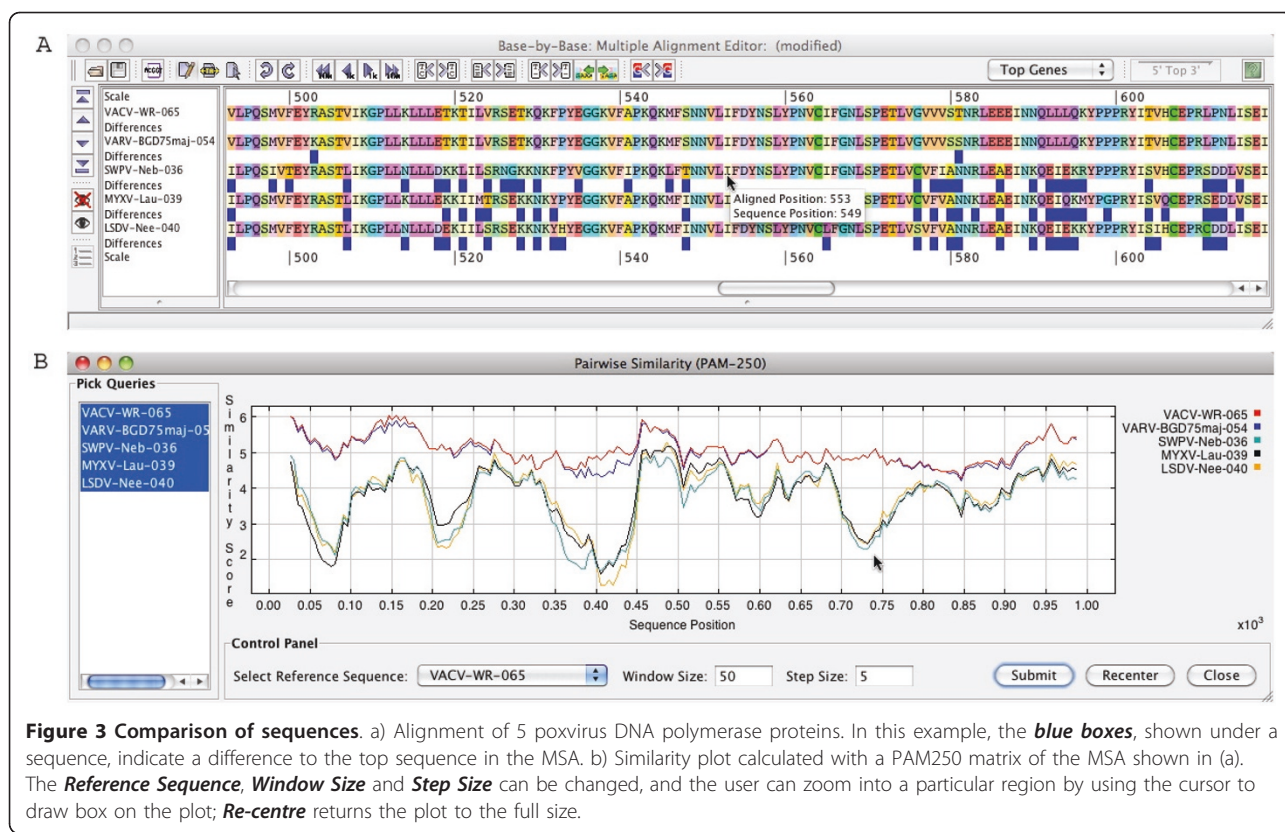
A

Base-by-Base: Multiple Alignment Editor: (modified)

Top Genes

5' Top 3'

Scale
VACV-WR-065
Differences
VARV-BGD75maj-054
Differences
SWPV-Neb-036
Differences
MYXV-Lau-039
Differences
LSDV-Nee-040
Differences
Scale

|500 |520 |540 |560 |580 |600

VLPQSMVFEYRASTVIKGPLLKLLLETKTILVRSETKQKFPYEGGKVFAPKQKMFSNNVLIFDYNSLYPNVCIFGNLSPETLVGVVVSTNRLEEEINNQLLLQKYPPPRYITVHCEPRLPNLISEI
VLPQSMVFEYKASTVIKGPLLKLLLETKTILVRSETKQKFPYEGGKVFAPKQKMFSNNVLIFDYNSLYPNVCIFGNLSPETLVGVVVSSNRLEEEINNQLLLQKYPPPRYITVHCEPRLPNLISEI
ILPQSIVTEYRASTLIKGPLLNLLLDKKLILSRNGKKNKFPYVGGKVFIPKQKLFTNNVLIFDYNSLYPNVCIFGNLSPETLVCVFIANNRLEAEINKQEIEKRYPPPRYISVHCEPRSDDLVSEI
ILPQSMVFEYRASTLIKGPLLKLLLEKKIIMTRSEKKNKYPYEGGKVFAPKQKMFINNVLI Aligned Position: 553 SPETLVCVFVANNKLEAEINKQEIQKMYPGPRYISVQCEPRSEDLVSEI
Sequence Position: 549
ILPQSMVFEYRASTLIKGPLLNLLLDEKIILSRSEKKNKYHYEGGKVFAPKQKMFINNVLIFDYNSLYPNVCLFGNLSPETLVSVFVANNRLEAEINKQEIEKKYPPPRYISIHCEPRCDDLISEI

|500 |520 |540 |560 |580 |600

B

Pairwise Similarity (PAM-250)

Pick Queries
VACV-WR-065
VARV-BGD75maj-05
SWPV-Neb-036
MYXV-Lau-039
LSDV-Nee-040

Similarity Score

6 5 4 3 2

0.00 0.05 0.10 0.15 0.20 0.25 0.30 0.35 0.40 0.45 0.50 0.55 0.60 0.65 0.70 0.75 0.80 0.85 0.90 0.95 1.00

Sequence Position

$x10^3$

VACV-WR-065
VARV-BGD75maj-054
SWPV-Neb-036
MYXV-Lau-039
LSDV-Nee-040

Control Panel

Select Reference Sequence: VACV-WR-065 Window Size: 50 Step Size: 5

Submit Recenter Close

**Figure 3 Comparison of sequences**. a) Alignment of 5 poxvirus DNA polymerase proteins. In this example, the ***blue boxes***, shown under a sequence, indicate a difference to the top sequence in the MSA. b) Similarity plot calculated with a PAM250 matrix of the MSA shown in (a). The ***Reference Sequence***, ***Window Size*** and ***Step Size*** can be changed, and the user can zoom into a particular region by using the cursor to draw box on the plot; ***Re-centre*** returns the plot to the full size.